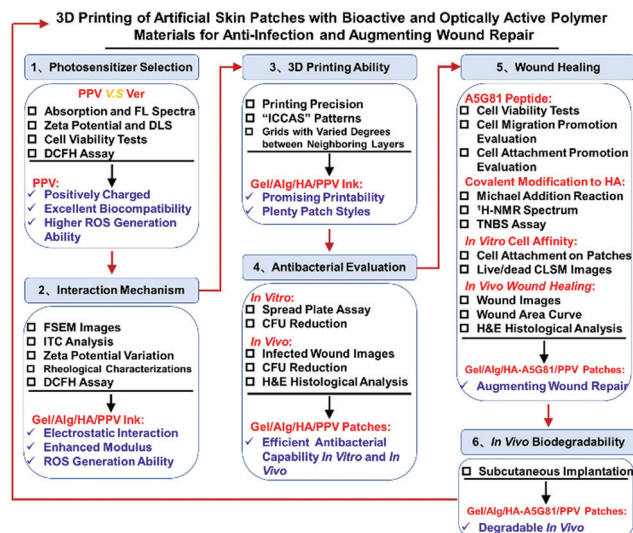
3D Printing of Artificial Skin Patches with Bioactive and Optically Active Polymer Materials for Anti-Infection and Augmenting Wound Repair

1、Photosensitizer Selection

PPV V.S Ver

☐ Absorption and FL Spectra
☐ Zeta Potential and DLS
☐ Cell Viability Tests
☐ DCFH Assay

PPV:
✓ Positively Charged
✓ Excellent Biocompatibility
✓ Higher ROS Generation Ability

2、Interaction Mechanism

☐ FSEM Images
☐ ITC Analysis
☐ Zeta Potential Variation
☐ Rheological Characterizations
☐ DCFH Assay

Gel/Alg/HA/PPV Ink:
✓ Electrostatic Interaction
✓ Enhanced Modulus
✓ ROS Generation Ability

3、3D Printing Ability

☐ Printing Precision
☐ "ICCAS" Patterns
☐ Grids with Varied Degrees between Neighboring Layers

Gel/Alg/HA/PPV Ink:
✓ Promising Printability
✓ Plenty Patch Styles

4、Antibacterial Evaluation

In Vitro:
☐ Spread Plate Assay
☐ CFU Reduction
In Vivo:
☐ Infected Wound Images
☐ CFU Reduction
☐ H&E Histological Analysis

Gel/Alg/HA/PPV Patches:
✓ Efficient Antibacterial Capability In Vitro and In Vivo

5、Wound Healing

A5G81 Peptide:
☐ Cell Viability Tests
☐ Cell Migration Promotion Evaluation
☐ Cell Attachment Promotion Evaluation
Covalent Modification to HA:
☐ Michael Addition Reaction
☐ $^1$H-NMR Spectrum
☐ TNBS Assay
In Vitro Cell Affinity:
☐ Cell Attachment on Patches
☐ Live/dead CLSM Images
In Vivo Wound Healing:
☐ Wound Images
☐ Wound Area Curve
☐ H&E Histological Analysis

Gel/Alg/HA-A5G81/PPV Patches:
✓ Augmenting Wound Repair

6、In Vivo Biodegradability

☐ Subcutaneous Implantation

Gel/Alg/HA-A5G81/PPV Patches:
✓ Degradable In Vivo